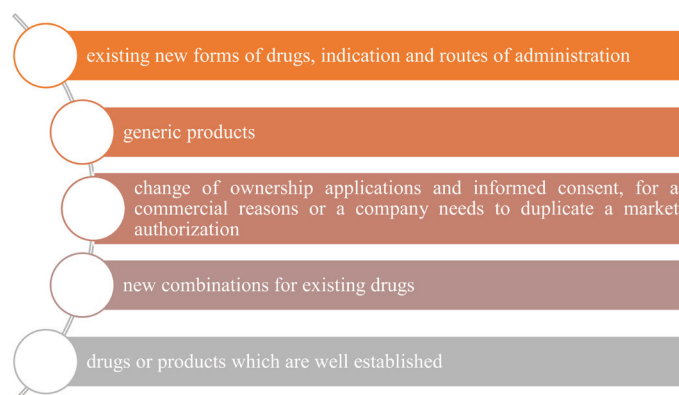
existing new forms of drugs, indication and routes of administration

generic products

change of ownership applications and informed consent, for a commercial reasons or a company needs to duplicate a market authorization

new combinations for existing drugs

drugs or products which are well established